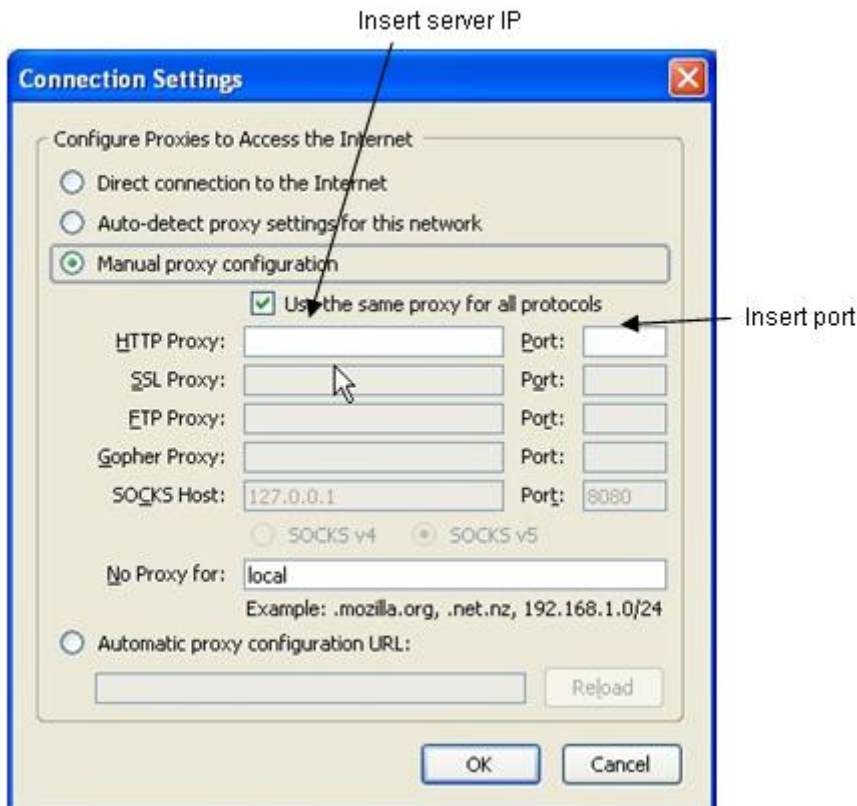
Insert server IP

Connection Settings

Configure Proxies to Access the Internet

Direct connection to the Internet

Auto-detect proxy settings for this network

Manual proxy configuration

Use the same proxy for all protocols

Insert port

HTTP Proxy: Port:

SSL Proxy: Port:

FTP Proxy: Port:

Gopher Proxy: Port:

SOCKS Host: 127.0.0.1 Port: 8080

SOCKS v4 SOCKS v5

No Proxy for: local

Example: .mozilla.org, .net.nz, 192.168.1.0/24

Automatic proxy configuration URL:

Reload

OK Cancel